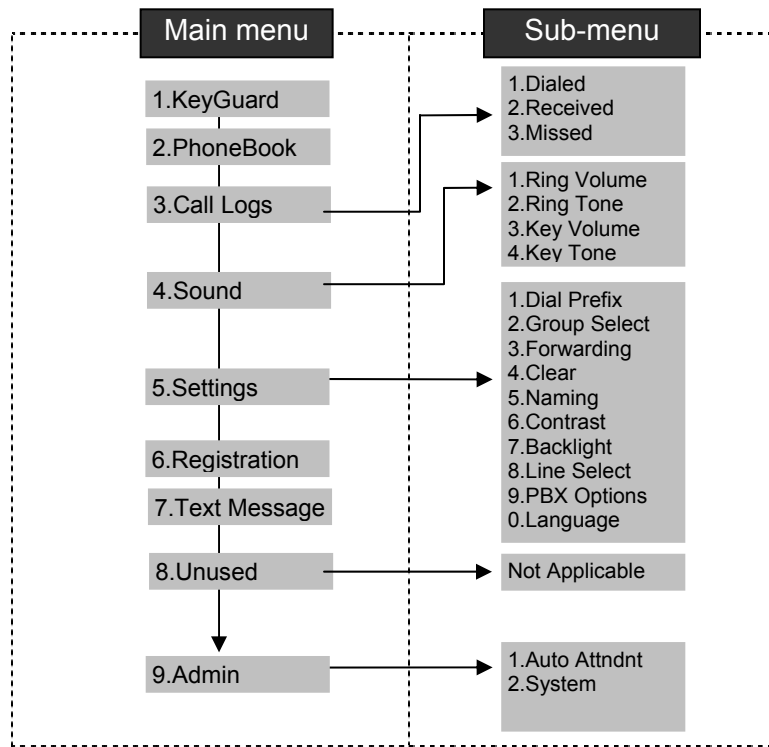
Main menu

Sub-menu

1.KeyGuard

2.PhoneBook

3.Call Logs

1.Dialed
2.Received
3.Missed

1.Ring Volume
2.Ring Tone
3.Key Volume
4.Key Tone

4.Sound

1.Dial Prefix
2.Group Select
3.Forwarding
4.Clear
5.Naming
6.Contrast
7.Backlight
8.Line Select
9.PBX Options
0.Language

5.Settings

6.Registration

7.Text Message

8.Unused

Not Applicable

9.Admin

1.Auto Attndnt
2.System